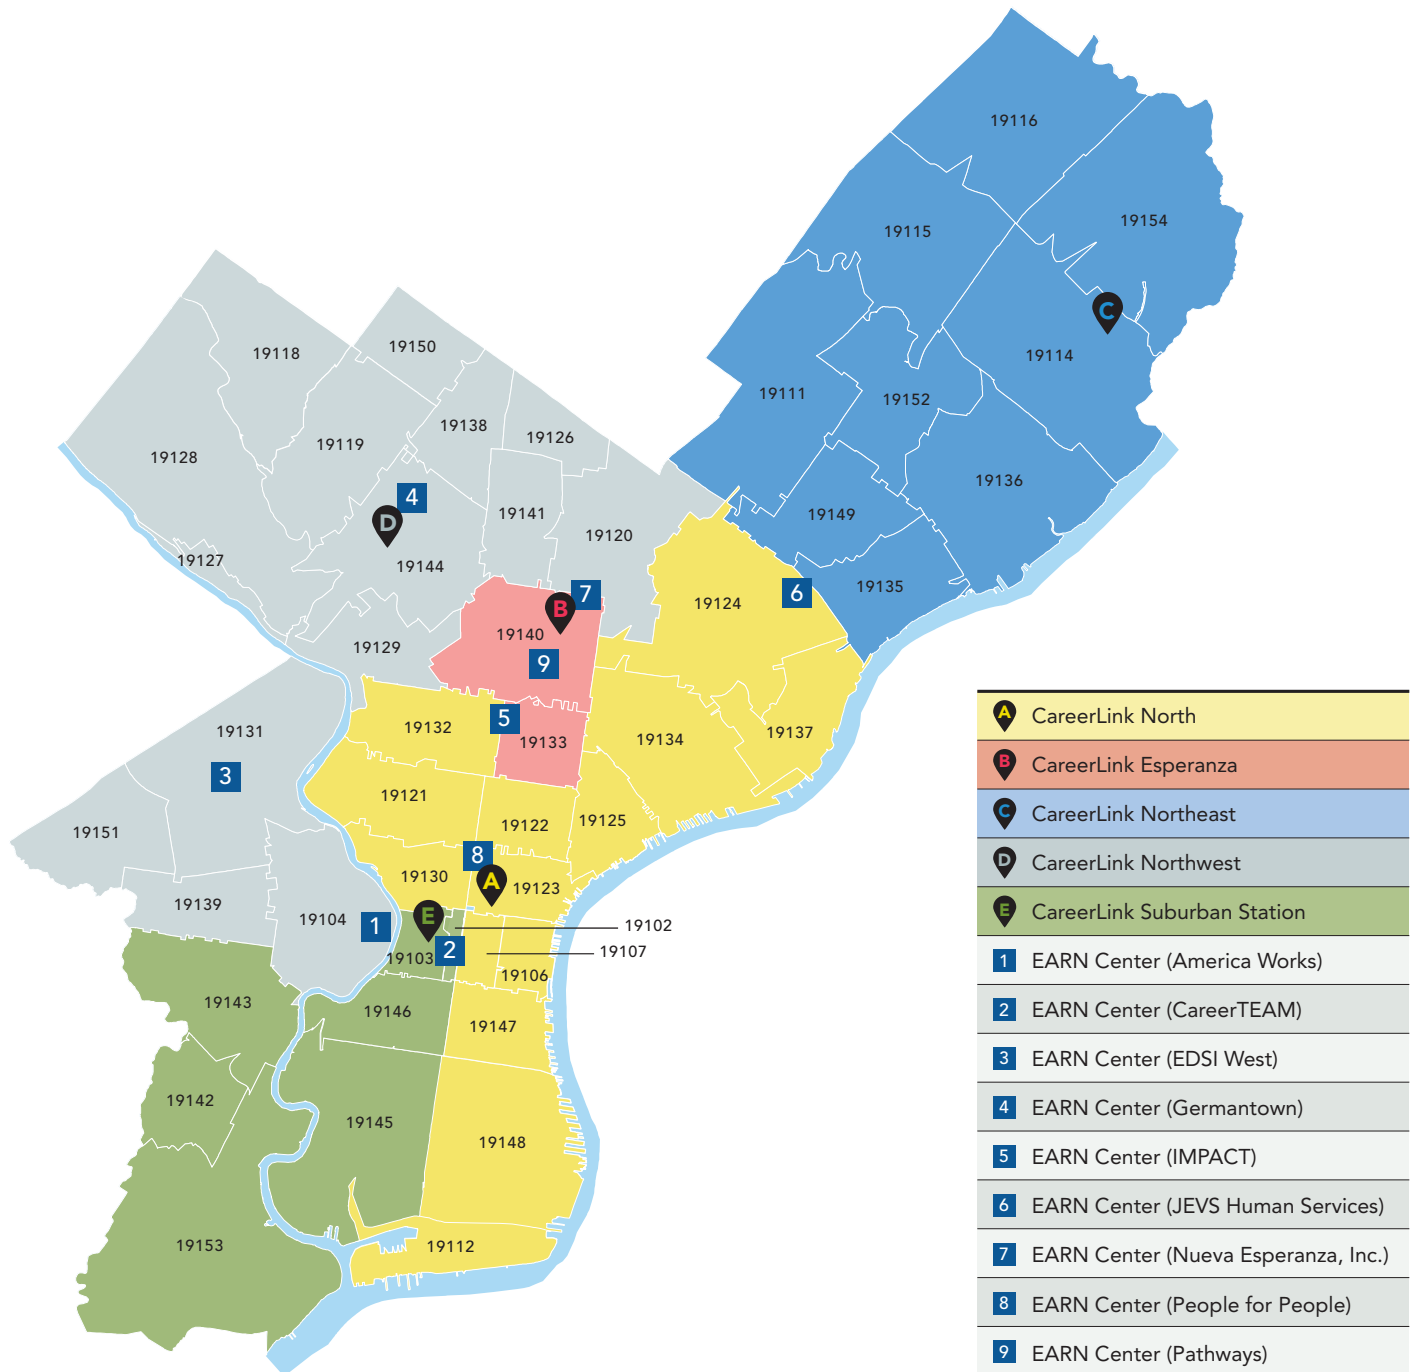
19116
19154
19115
19114
19111
19152
19136
19149
19135
19118
19150
19128
19119
19138
19126
19141
19120
19127
19144
19124
19129
19140
19131
19132
19133
19134
19137
19121
19151
19122
19125
19130
19123
19139
19104
19102
19107
19103
19106
19143
19146
19147
19142
19145
19148
19153
19112

1
2
3
4
5
6
7
8
9
A
B
C
D
E

A CareerLink North
B CareerLink Esperanza
C CareerLink Northeast
D CareerLink Northwest
E CareerLink Suburban Station
1 EARN Center (America Works)
2 EARN Center (CareerTEAM)
3 EARN Center (EDSI West)
4 EARN Center (Germantown)
5 EARN Center (IMPACT)
6 EARN Center (JEVS Human Services)
7 EARN Center (Nueva Esperanza, Inc.)
8 EARN Center (People for People)
9 EARN Center (Pathways)